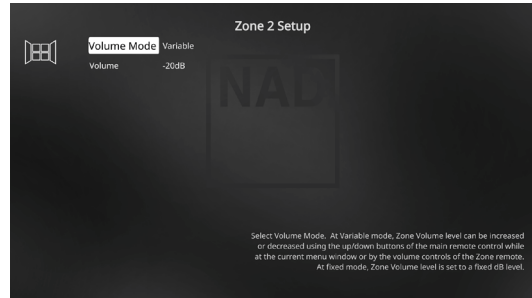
Zone 2 Setup

Volume Mode Variable
Volume -20dB

NAD

Select Volume Mode. At Variable mode, Zone Volume level can be increased or decreased using the up/down buttons of the main remote control while at the current menu window or by the volume controls of the Zone remote. At fixed mode, Zone Volume level is set to a fixed dB level.